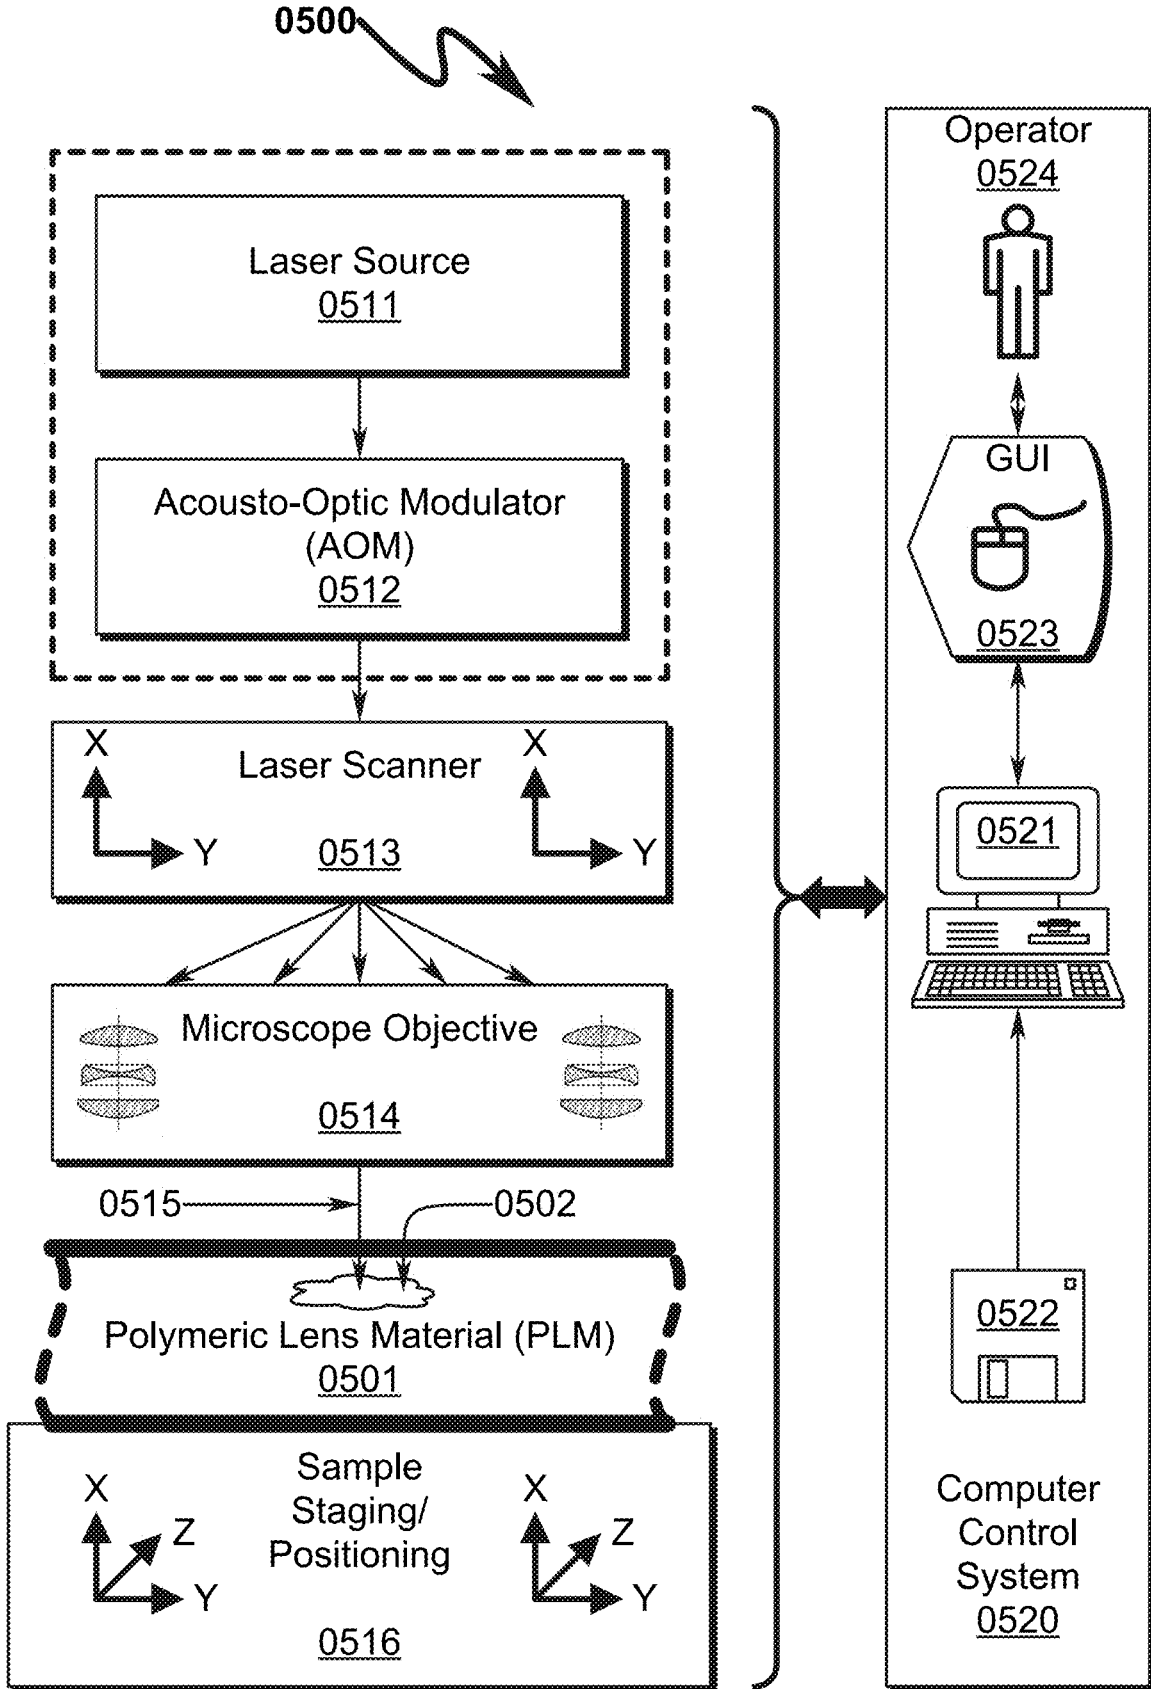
0500

Laser Source
0511

Acousto-Optic Modulator (AOM)
0512

X Laser Scanner X
Y 0513 Y

Microscope Objective
0514

0515 0502

Polymeric Lens Material (PLM)
0501

Sample Staging/ Positioning
X Z Y X Z Y
0516

Operator
0524

GUI
0523

0521

0522

Computer Control System
0520